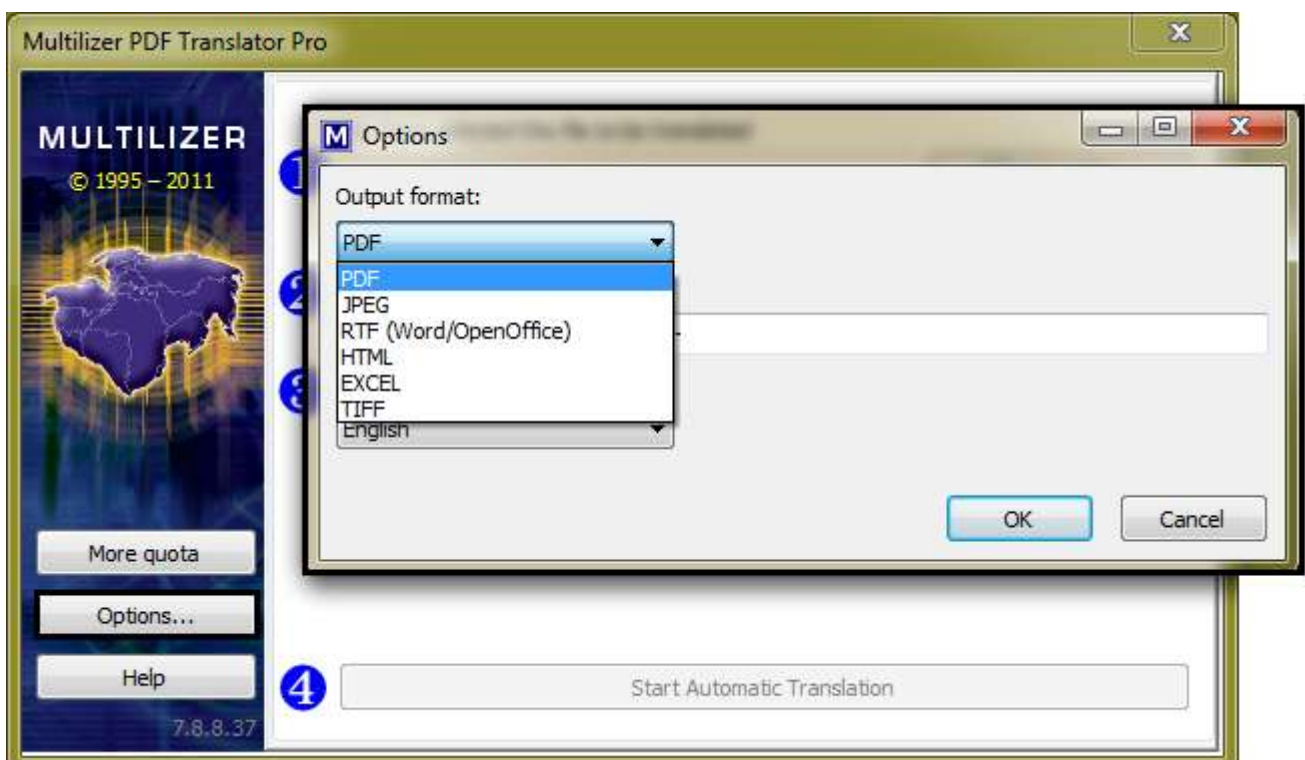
Multilizer PDF Translator Pro

MULTILIZER
© 1995 – 2011

M Options

Output format:

PDF

PDF
JPEG
RTF (Word/OpenOffice)
HTML
EXCEL
TIFF

English

OK

Cancel

More quota

Options...

Help

7.8.8.37

4

Start Automatic Translation